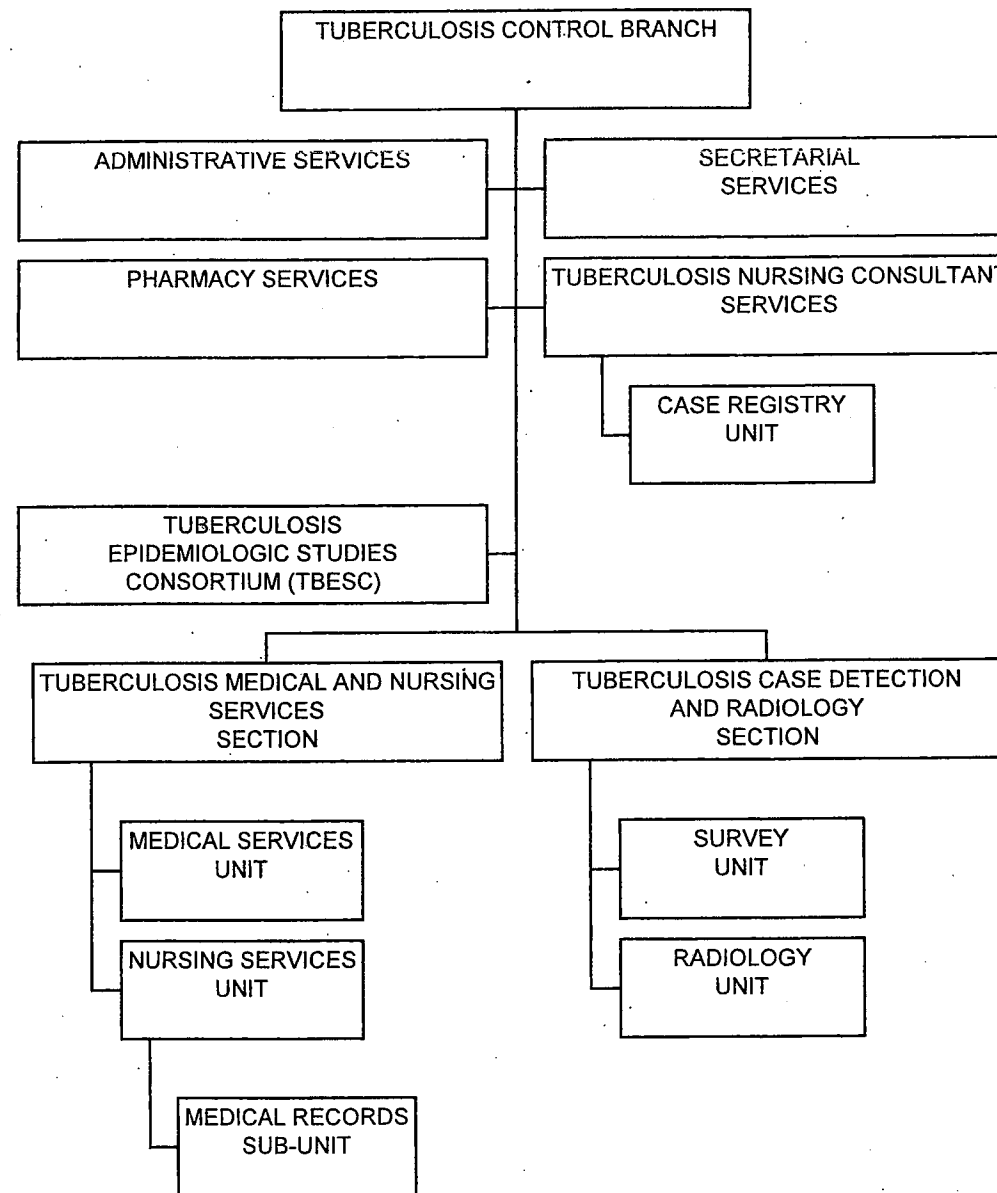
TUBERCULOSIS CONTROL BRANCH

ADMINISTRATIVE SERVICES

SECRETARIAL SERVICES

PHARMACY SERVICES

TUBERCULOSIS NURSING CONSULTANT SERVICES

CASE REGISTRY UNIT

TUBERCULOSIS EPIDEMIOLOGIC STUDIES CONSORTIUM (TBESC)

TUBERCULOSIS MEDICAL AND NURSING SERVICES SECTION

TUBERCULOSIS CASE DETECTION AND RADIOLOGY SECTION

MEDICAL SERVICES UNIT

NURSING SERVICES UNIT

MEDICAL RECORDS SUB-UNIT

SURVEY UNIT

RADIOLOGY UNIT